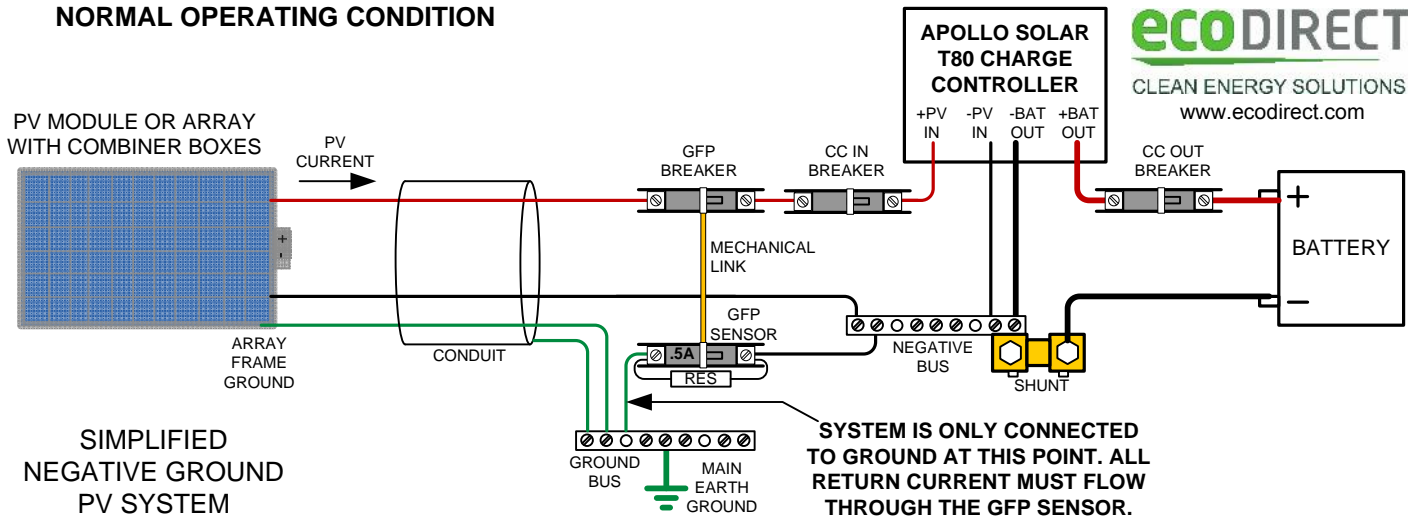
NORMAL OPERATING CONDITION

APOLLO SOLAR T80 CHARGE CONTROLLER

+PV IN

-PV IN

-BAT OUT

+BAT OUT

ecoDIRECT
CLEAN ENERGY SOLUTIONS
www.ecodirect.com

PV MODULE OR ARRAY WITH COMBINER BOXES

PV CURRENT

GFP BREAKER

CC IN BREAKER

CC OUT BREAKER

+

BATTERY

-

MECHANICAL LINK

GFP SENSOR

.5A

RES

NEGATIVE BUS

SHUNT

ARRAY FRAME GROUND

CONDUIT

SIMPLIFIED NEGATIVE GROUND PV SYSTEM

GROUND BUS

MAIN EARTH GROUND

SYSTEM IS ONLY CONNECTED TO GROUND AT THIS POINT. ALL RETURN CURRENT MUST FLOW THROUGH THE GFP SENSOR.